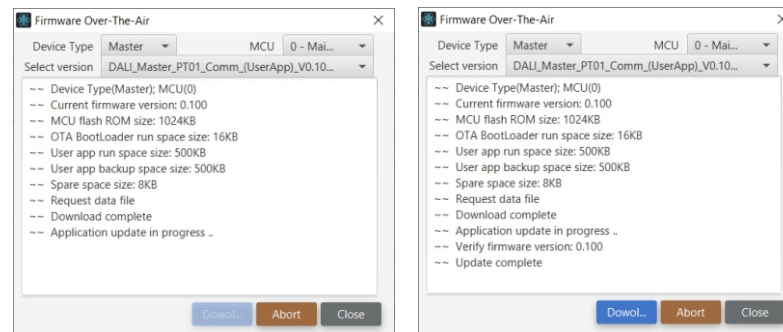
Firmware Over-The-Air
×
Device Type Master
MCU 0 - Mai...
Select version DALI_Master_PT01_Comm_(UserApp)_V0.10...
~~ Device Type(Master); MCU(0)
~~ Current firmware version: 0.100
~~ MCU flash ROM size: 1024KB
~~ OTA BootLoader run space size: 16KB
~~ User app run space size: 500KB
~~ User app backup space size: 500KB
~~ Spare space size: 8KB
~~ Request data file
~~ Download complete
~~ Application update in progress ..
Dowol... Abort Close

Firmware Over-The-Air
×
Device Type Master
MCU 0 - Mai...
Select version DALI_Master_PT01_Comm_(UserApp)_V0.10...
~~ Device Type(Master); MCU(0)
~~ Current firmware version: 0.100
~~ MCU flash ROM size: 1024KB
~~ OTA BootLoader run space size: 16KB
~~ User app run space size: 500KB
~~ User app backup space size: 500KB
~~ Spare space size: 8KB
~~ Request data file
~~ Download complete
~~ Application update in progress ..
~~ Verify firmware version: 0.100
~~ Update complete
Dowol... Abort Close